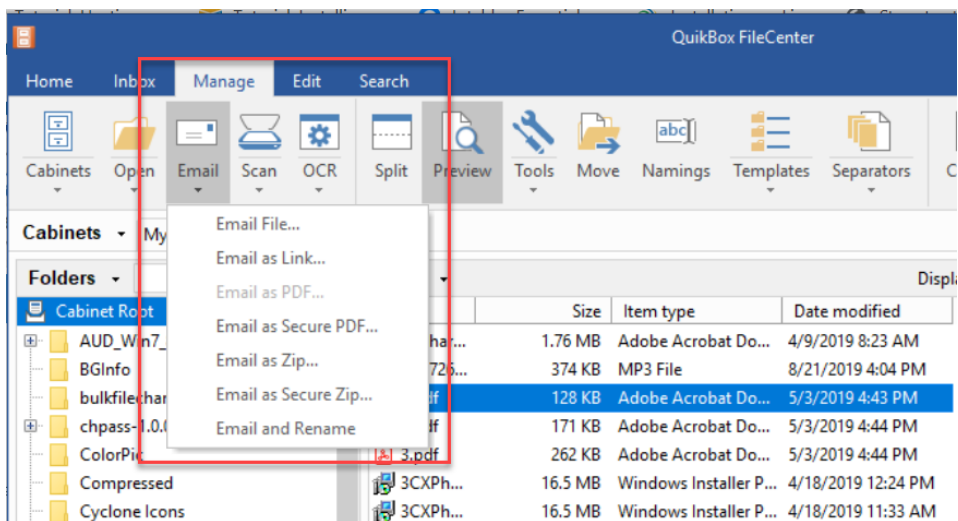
QuikBox FileCenter

Home Inbox Manage Edit Search

Cabinets Open Email Scan OCR Split Preview Tools Move Namings Templates Separators

Cabinets My

Folders

Cabinet Root
AUD_Win7_
BGInfo
bulkfilechar
chpass-1.0.
ColorPic
Compressed
Cyclone Icons

Email File...
Email as Link...
Email as PDF...
Email as Secure PDF...
Email as Zip...
Email as Secure Zip...
Email and Rename

Displa

| | Size | Item type | Date modified |
|---|---|---|---|
| har... | 1.76 MB | Adobe Acrobat Do... | 4/9/2019 8:23 AM |
| 726... | 374 KB | MP3 File | 8/21/2019 4:04 PM |
| df | 128 KB | Adobe Acrobat Do... | 5/3/2019 4:43 PM |
| df | 171 KB | Adobe Acrobat Do... | 5/3/2019 4:44 PM |
| 3.pdf | 262 KB | Adobe Acrobat Do... | 5/3/2019 4:44 PM |
| 3CXPh... | 16.5 MB | Windows Installer P... | 4/18/2019 12:24 PM |
| 3CXPh... | 16.5 MB | Windows Installer P... | 4/18/2019 11:33 AM |